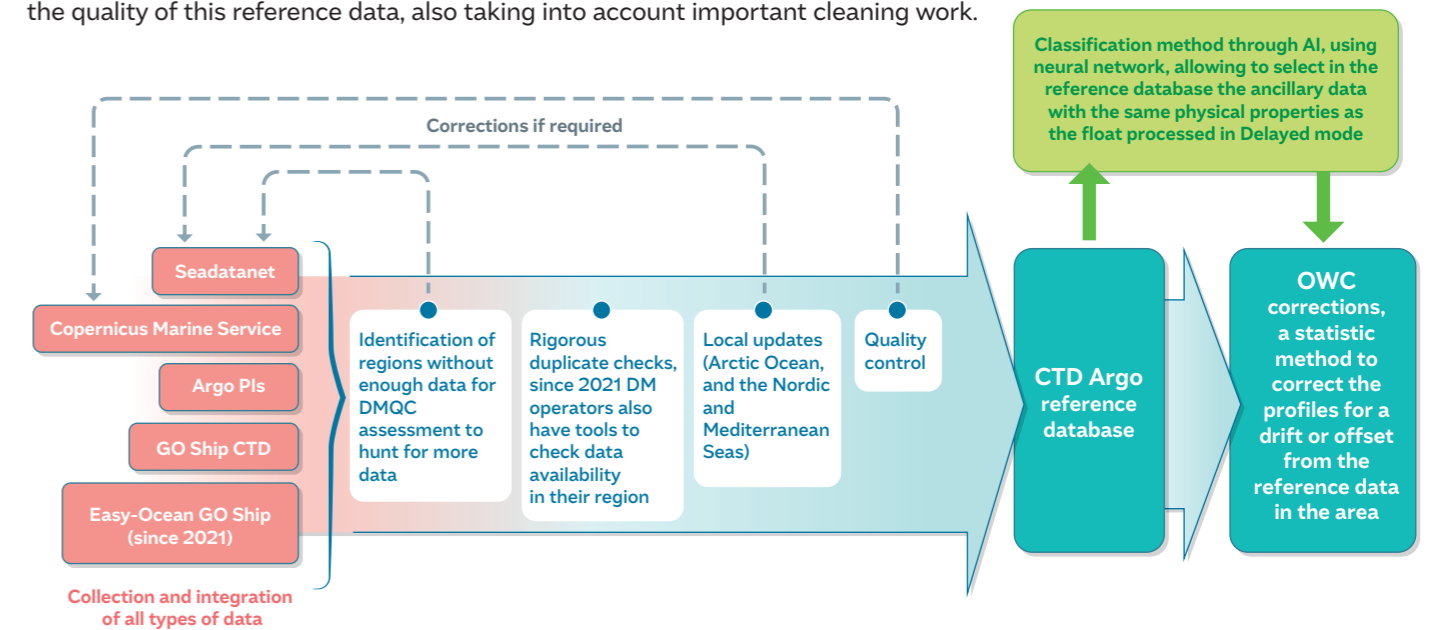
the quality of this reference data, also taking into account important cleaning work.

Classification method through AI, using neural network, allowing to select in the reference database the ancillary data with the same physical properties as the float processed in Delayed mode

Corrections if required

Seadatanet

Copernicus Marine Service

Argo PIs

GO Ship CTD

Easy-Ocean GO Ship (since 2021)

Collection and integration of all types of data

Identification of regions without enough data for DMQC assessment to hunt for more data

Rigorous duplicate checks, since 2021 DM operators also have tools to check data availability in their region

Local updates (Arctic Ocean, and the Nordic and Mediterranean Seas)

Quality control

CTD Argo reference database

OWC corrections, a statistic method to correct the profiles for a drift or offset from the reference data in the area